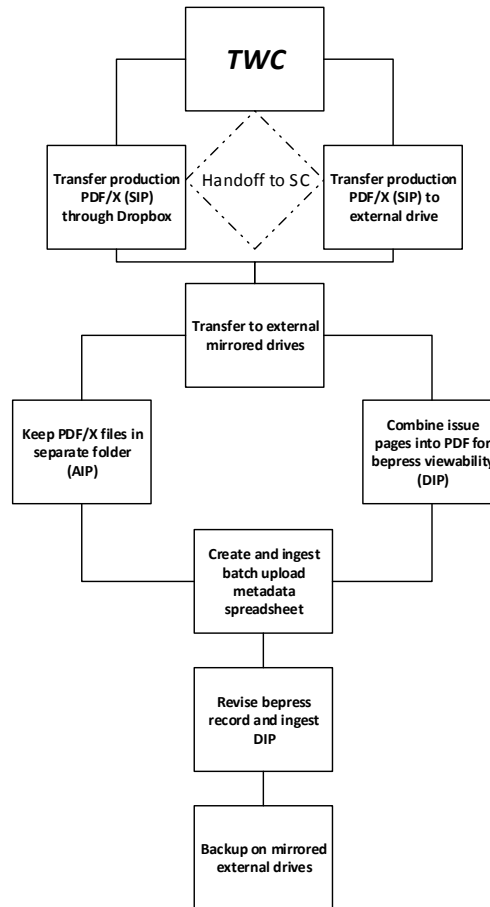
TWC

Transfer production PDF/X (SIP) through Dropbox

Handoff to SC

Transfer production PDF/X (SIP) to external drive

Transfer to external mirrored drives

Keep PDF/X files in separate folder (AIP)

Combine issue pages into PDF for bepress viewability (DIP)

Create and ingest batch upload metadata spreadsheet

Revise bepress record and ingest DIP

Backup on mirrored external drives